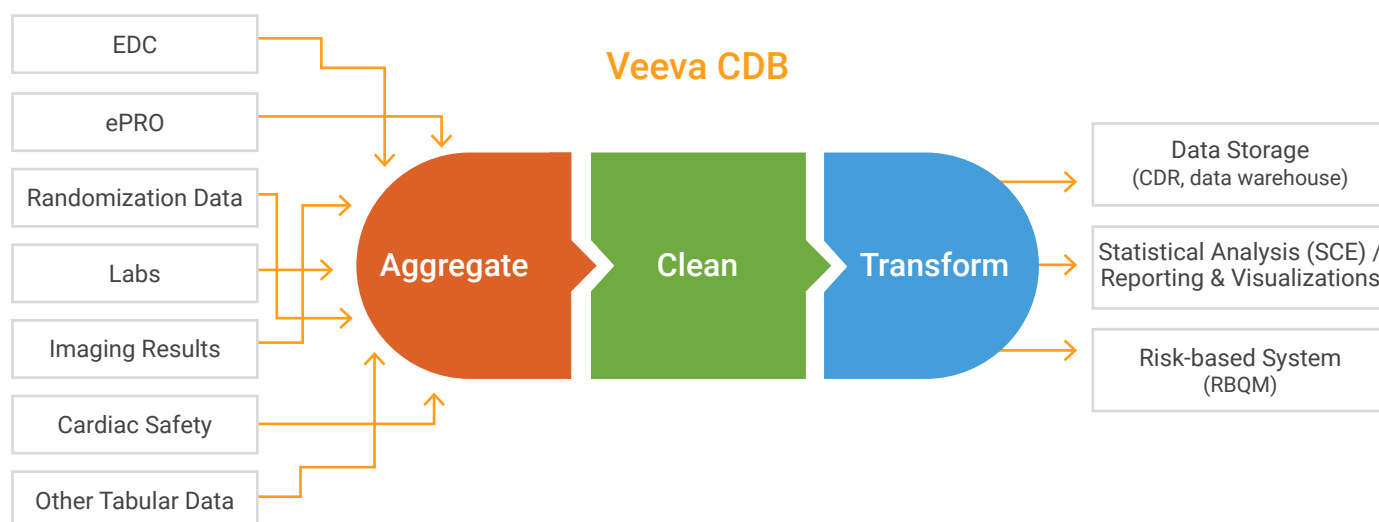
EDC

ePRO

Randomization Data

Labs

Imaging Results

Cardiac Safety

Other Tabular Data

Veeva CDB

Aggregate

Clean

Transform

Data Storage
(CDR, data warehouse)

Statistical Analysis (SCE) / Reporting & Visualizations

Risk-based System
(RBQM)